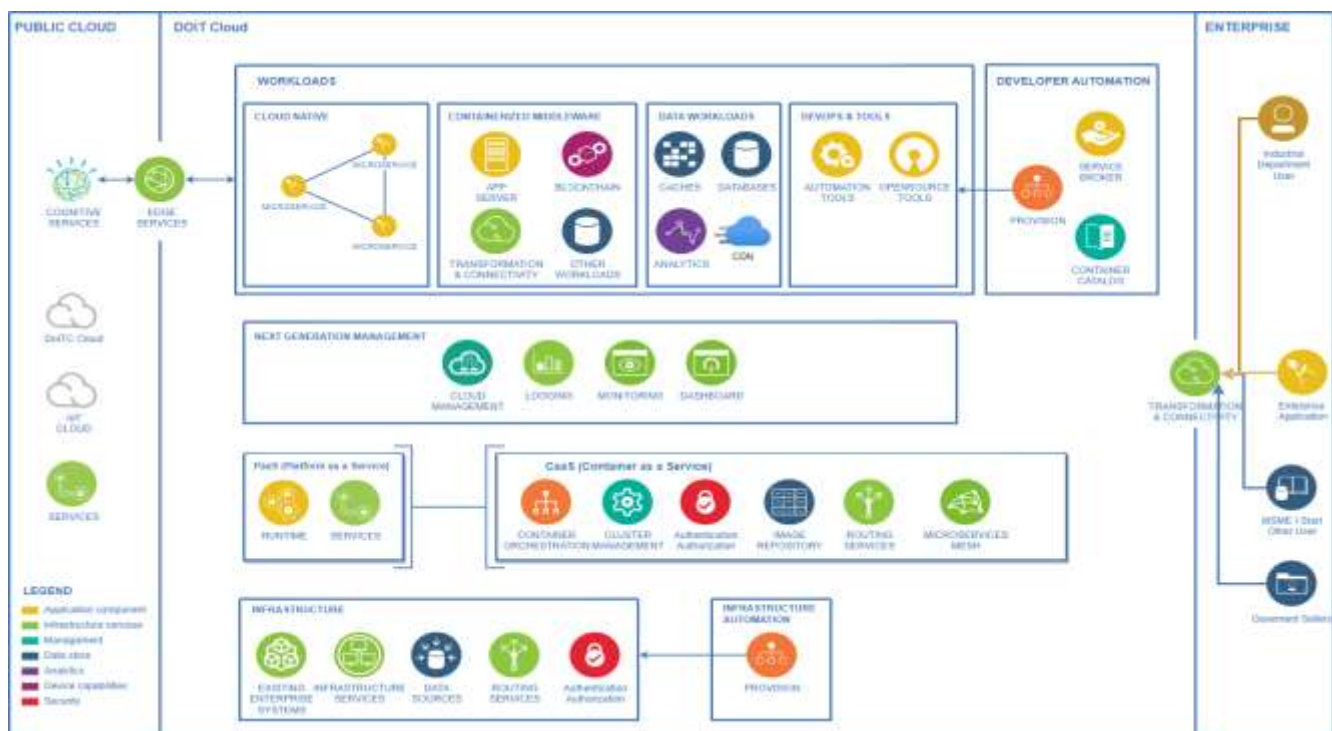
PUBLIC CLOUD

COGNITIVE SERVICES

EDGE SERVICES

DoITC Cloud

API CLOUD

SERVICES

LEGEND
Application component
Infrastructure services
Management
Data store
Analytics
Device capabilities
Security

DOIT Cloud

WORKLOADS

CLOUD NATIVE
MICROSERVICE
MICROSERVICE
MICROSERVICE

CONTAINERIZED MIDDLEWARE
APP SERVER
BLOCKCHAIN
TRANSFORMATION & CONNECTIVITY
OTHER WORKLOADS

DATA WORKLOADS
CACHES
DATABASES
ANALYTICS
CDN

DEVOPS & TOOLS
AUTOMATION TOOLS
OPENSOURCE TOOLS

DEVELOPER AUTOMATION
SERVICE BROKER
PROVISION
CONTAINER CATALOG

NEXT GENERATION MANAGEMENT
CLOUD MANAGEMENT
LOGGING
MONITORING
DASHBOARD

PaaS (Platform as a Service)
RUNTIME
SERVICES

CaaS (Container as a Service)
CONTAINER ORCHESTRATION
CLUSTER MANAGEMENT
Authentication Authorization
IMAGE REPOSITORY
ROUTING SERVICES
MICROSERVICES MESH

INFRASTRUCTURE
EXISTING ENTERPRISE SYSTEMS
INFRASTRUCTURE SERVICES
DATA SOURCES
ROUTING SERVICES
Authentication Authorization

INFRASTRUCTURE AUTOMATION
PROVISION

ENTERPRISE

Industrial Department User

TRANSFORMATION & CONNECTIVITY

Enterprise Application

MSME / Start Other User

Document Sellers